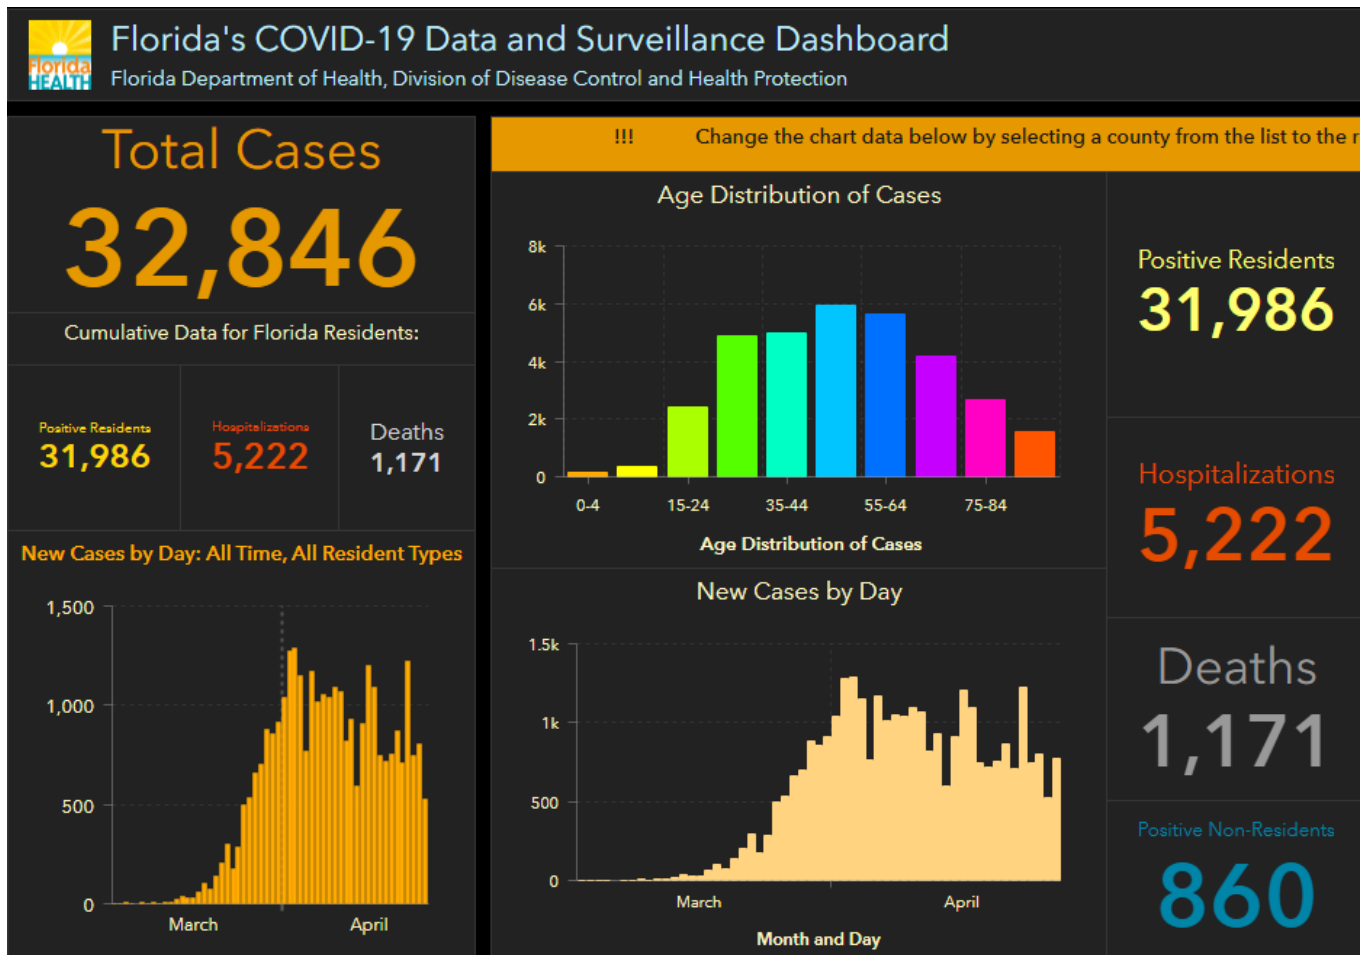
Florida HEALTH

Florida's COVID-19 Data and Surveillance Dashboard

Florida Department of Health, Division of Disease Control and Health Protection

Total Cases

32,846

Cumulative Data for Florida Residents:

Positive Residents
31,986

Hospitalizations
5,222

Deaths
1,171

New Cases by Day: All Time, All Resident Types

1,500
1,000
500
0

March
April

!!! Change the chart data below by selecting a county from the list to the r

Age Distribution of Cases

8k
6k
4k
2k
0

0-4
15-24
35-44
55-64
75-84

Age Distribution of Cases

New Cases by Day

1.5k
1k
500
0

March
April

Month and Day

Positive Residents
31,986

Hospitalizations
5,222

Deaths
1,171

Positive Non-Residents
860